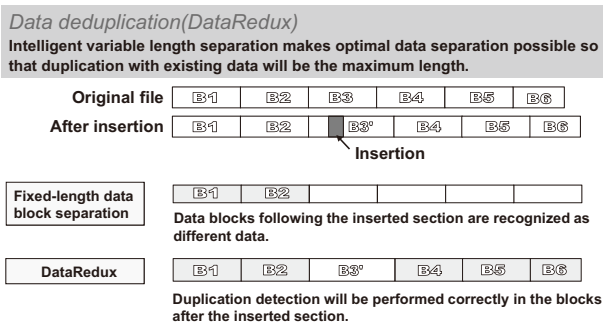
Data deduplication(DataRedux)

Intelligent variable length separation makes optimal data separation possible so that duplication with existing data will be the maximum length.

| Original file | B1 | B2 | B3 | B4 | B5 | B6 |
|---|---|---|---|---|---|---|
| After insertion | B1 | B2 | B3' | B4 | B5 | B6 |

Insertion

| Fixed-length data block separation | B1 | B2 | | | | |
|---|---|---|---|---|---|---|

Data blocks following the inserted section are recognized as different data.

| DataRedux | B1 | B2 | B3' | B4 | B5 | B6 |
|---|---|---|---|---|---|---|

Duplication detection will be performed correctly in the blocks after the inserted section.